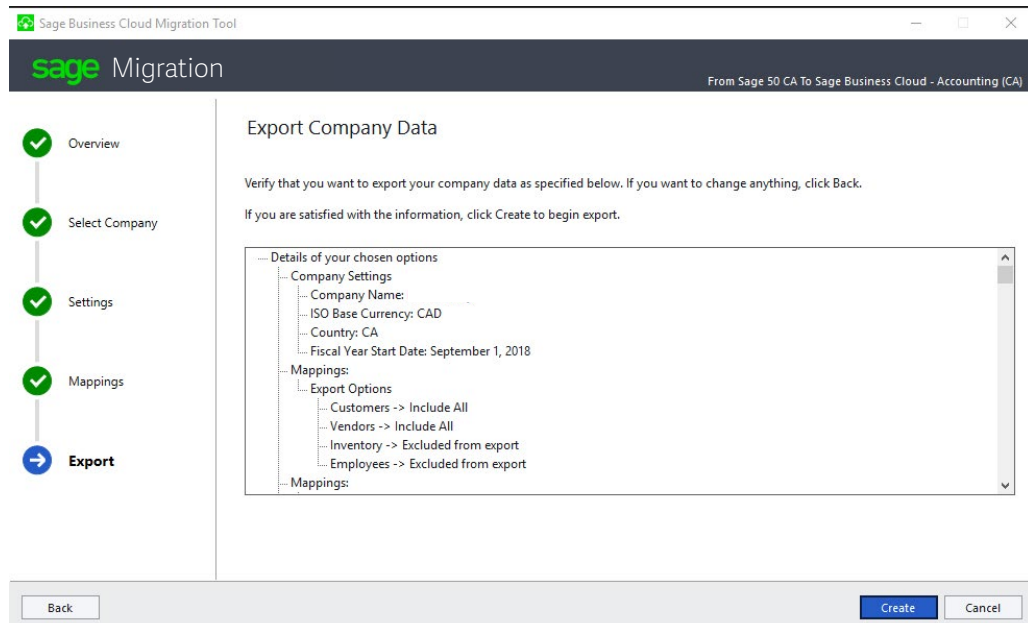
Sage Business Cloud Migration Tool

sage Migration

From Sage 50 CA To Sage Business Cloud - Accounting (CA)

Overview

Select Company

Settings

Mappings

Export

Export Company Data

Verify that you want to export your company data as specified below. If you want to change anything, click Back.

If you are satisfied with the information, click Create to begin export.

Details of your chosen options
Company Settings
Company Name:
ISO Base Currency: CAD
Country: CA
Fiscal Year Start Date: September 1, 2018
Mappings:
Export Options
Customers -> Include All
Vendors -> Include All
Inventory -> Excluded from export
Employees -> Excluded from export
Mappings:

Back

Create

Cancel